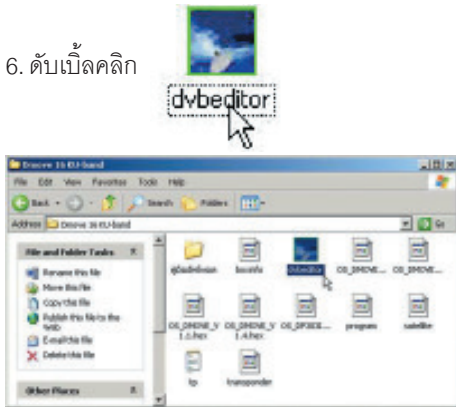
6. ดับเบิ้ลคลิก

dvbeditor

Dmove 16 KU-band

File Edit View Favorites Tools Help

Back Search Folders

Address Dmove 16 KU-band

Go

File and Folder Tasks

Rename this file

Move this file

Copy this file

Publish this file to the Web

E-mail this file

Delete this file

Other Places

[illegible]

bos.info

dvbeditor

OS_DMOVE...

OS_DMOVE...

OS_DMOVE_V1.0.hex

OS_DMOVE_V1.4.hex

OS_DP30E...

program

satellite

tp

transponder